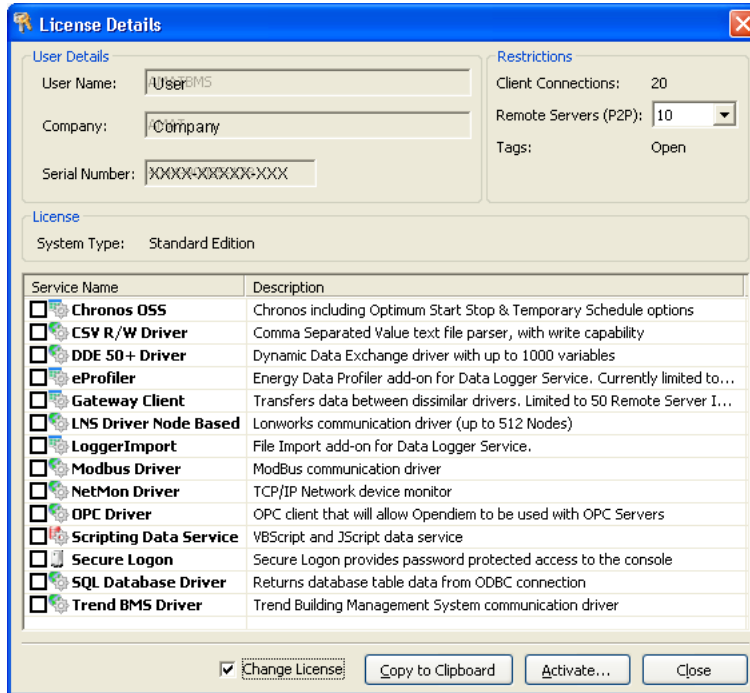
License Details

User Details

User Name: User

Company: Company

Serial Number: XXXX-XXXXX-XXX

Restrictions

Client Connections: 20

Remote Servers (P2P): 10

Tags: Open

License

System Type: Standard Edition

| Service Name | Description |
|---|---|
| Chronos OSS | Chronos including Optimum Start Stop & Temporary Schedule options |
| CSV R/W Driver | Comma Separated Value text file parser, with write capability |
| DDE 50+ Driver | Dynamic Data Exchange driver with up to 1000 variables |
| eProfiler | Energy Data Profiler add-on for Data Logger Service. Currently limited to... |
| Gateway Client | Transfers data between dissimilar drivers. Limited to 50 Remote Server I... |
| LNS Driver Node Based | Lonworks communication driver (up to 512 Nodes) |
| LoggerImport | File Import add-on for Data Logger Service. |
| Modbus Driver | ModBus communication driver |
| NetMon Driver | TCP/IP Network device monitor |
| OPC Driver | OPC client that will allow Opendiem to be used with OPC Servers |
| Scripting Data Service | VBScript and JScript data service |
| Secure Logon | Secure Logon provides password protected access to the console |
| SQL Database Driver | Returns database table data from ODBC connection |
| Trend BMS Driver | Trend Building Management System communication driver |

Change License

Copy to Clipboard

Activate...

Close